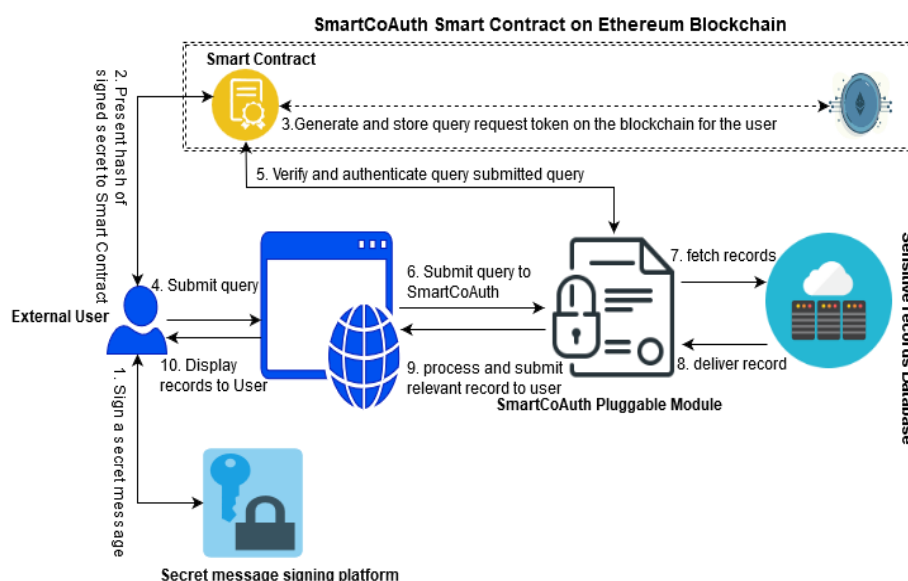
SmartCoAuth Smart Contract on Ethereum Blockchain

Smart Contract

3.Generate and store query request token on the blockchain for the user

2. Present hash of signed secret to Smart Contract

5. Verify and authenticate query submitted query

4. Submit query

6. Submit query to SmartCoAuth

7. fetch records

Sensitive records Database

External User

10. Display records to User

9. process and submit relevant record to user

8. deliver record

SmartCoAuth Pluggable Module

1. Sign a secret message

Secret message signing platform